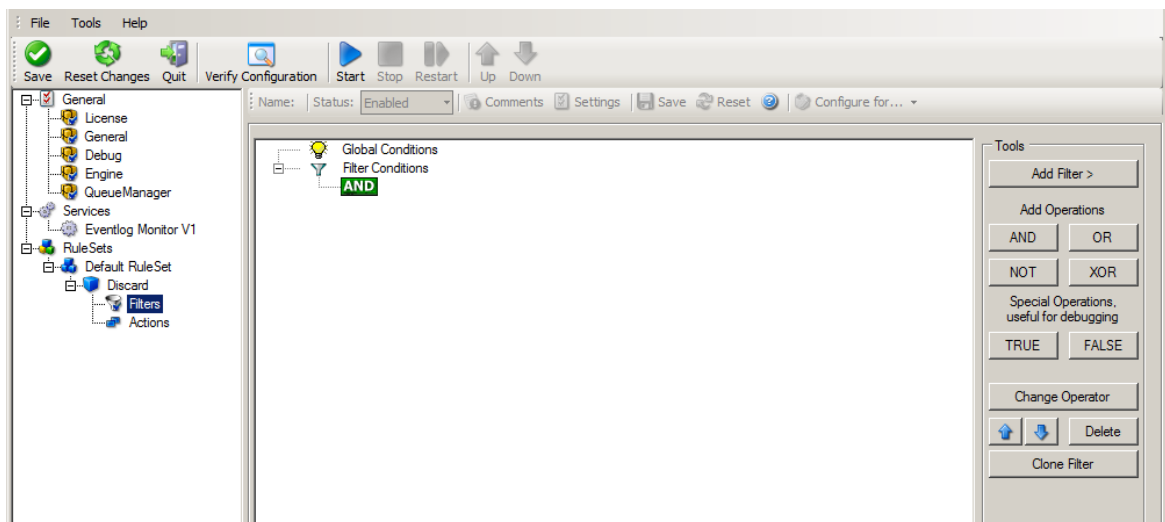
File Tools Help

Save Reset Changes Quit Verify Configuration Start Stop Restart Up Down

General
License
General
Debug
Engine
QueueManager
Services
Eventlog Monitor V1
RuleSets
Default RuleSet
Discard
Filters
Actions

Name: Status: Enabled Comments Settings Save Reset Configure for...

Global Conditions
Filter Conditions
AND

Tools
Add Filter >
Add Operations
AND OR
NOT XOR
Special Operations, useful for debugging
TRUE FALSE
Change Operator
Delete
Clone Filter